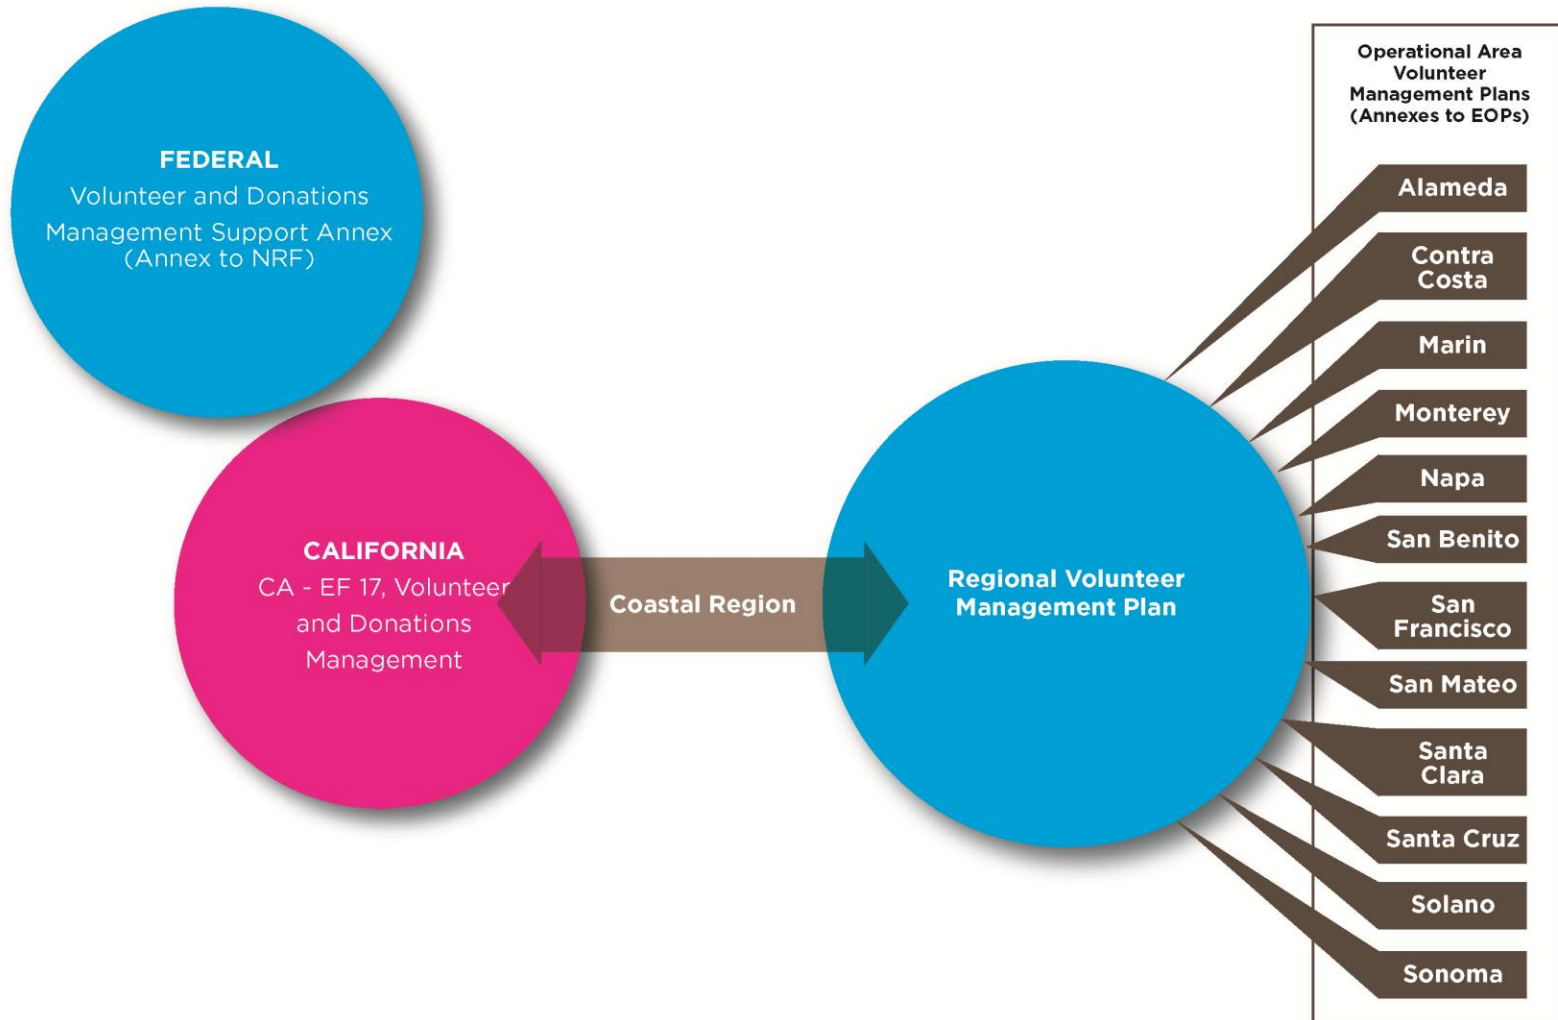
FEDERAL
Volunteer and Donations Management Support Annex (Annex to NRF)

CALIFORNIA
CA - EF 17, Volunteer and Donations Management

Coastal Region

Regional Volunteer Management Plan

Operational Area Volunteer Management Plans (Annexes to EOPs)

Alameda

Contra Costa

Marin

Monterey

Napa

San Benito

San Francisco

San Mateo

Santa Clara

Santa Cruz

Solano

Sonoma